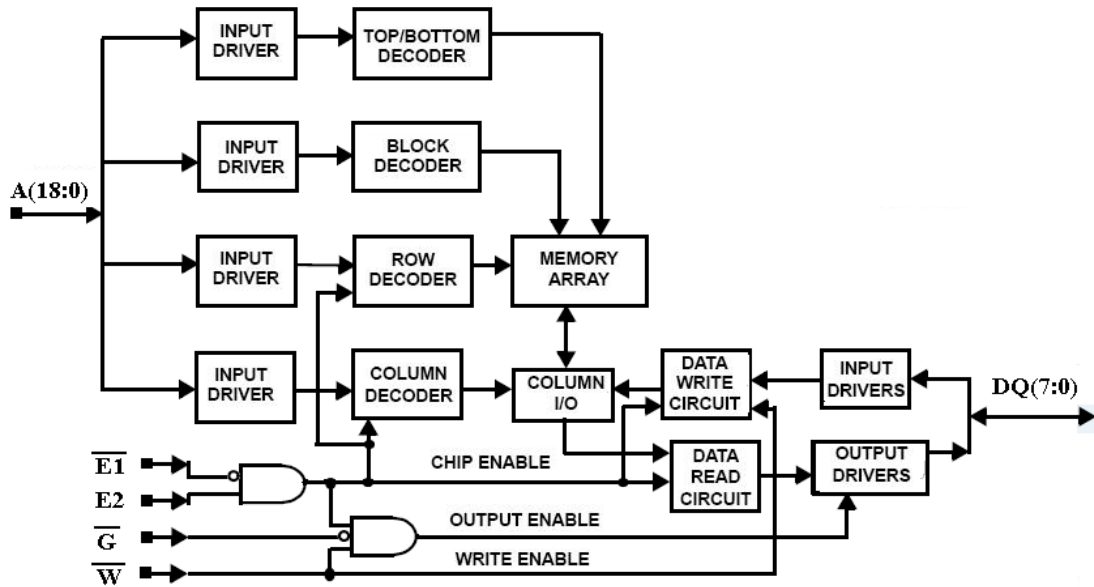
INPUT DRIVER

TOP/BOTTOM DECODER

INPUT DRIVER

BLOCK DECODER

A(18:0)

INPUT DRIVER

ROW DECODER

MEMORY ARRAY

INPUT DRIVER

COLUMN DECODER

COLUMN I/O

DATA WRITE CIRCUIT

INPUT DRIVERS

DQ(7:0)

$\overline{E1}$

E2

CHIP ENABLE

DATA READ CIRCUIT

OUTPUT DRIVERS

$\overline{G}$

OUTPUT ENABLE

$\overline{W}$

WRITE ENABLE